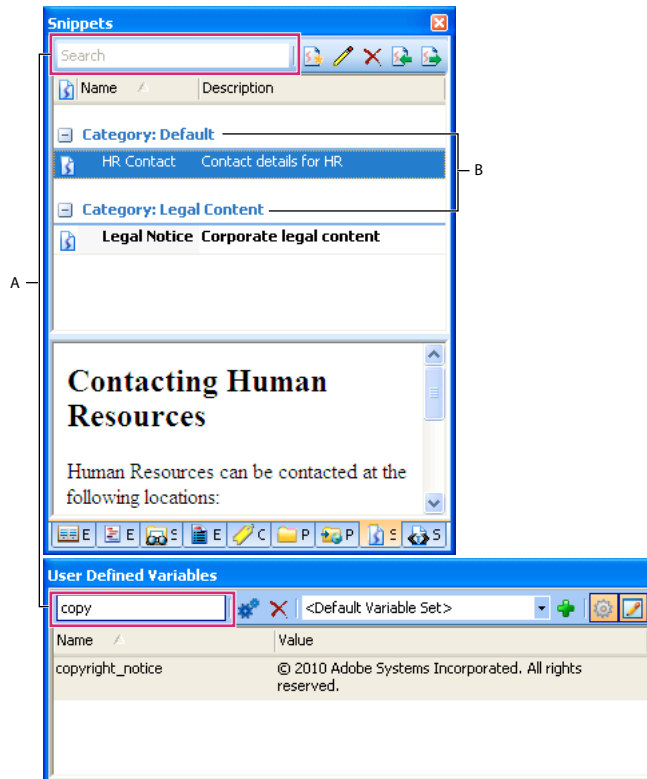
Snippets

Search

Name

Description

Category: Default

HR Contact

Contact details for HR

B

Category: Legal Content

Legal Notice

Corporate legal content

A

Contacting Human Resources

Human Resources can be contacted at the following locations:

E E S E C P P S S

User Defined Variables

copy

<Default Variable Set>

| Name | Value |
|---|---|
| copyright_notice | © 2010 Adobe Systems Incorporated. All rights reserved. |